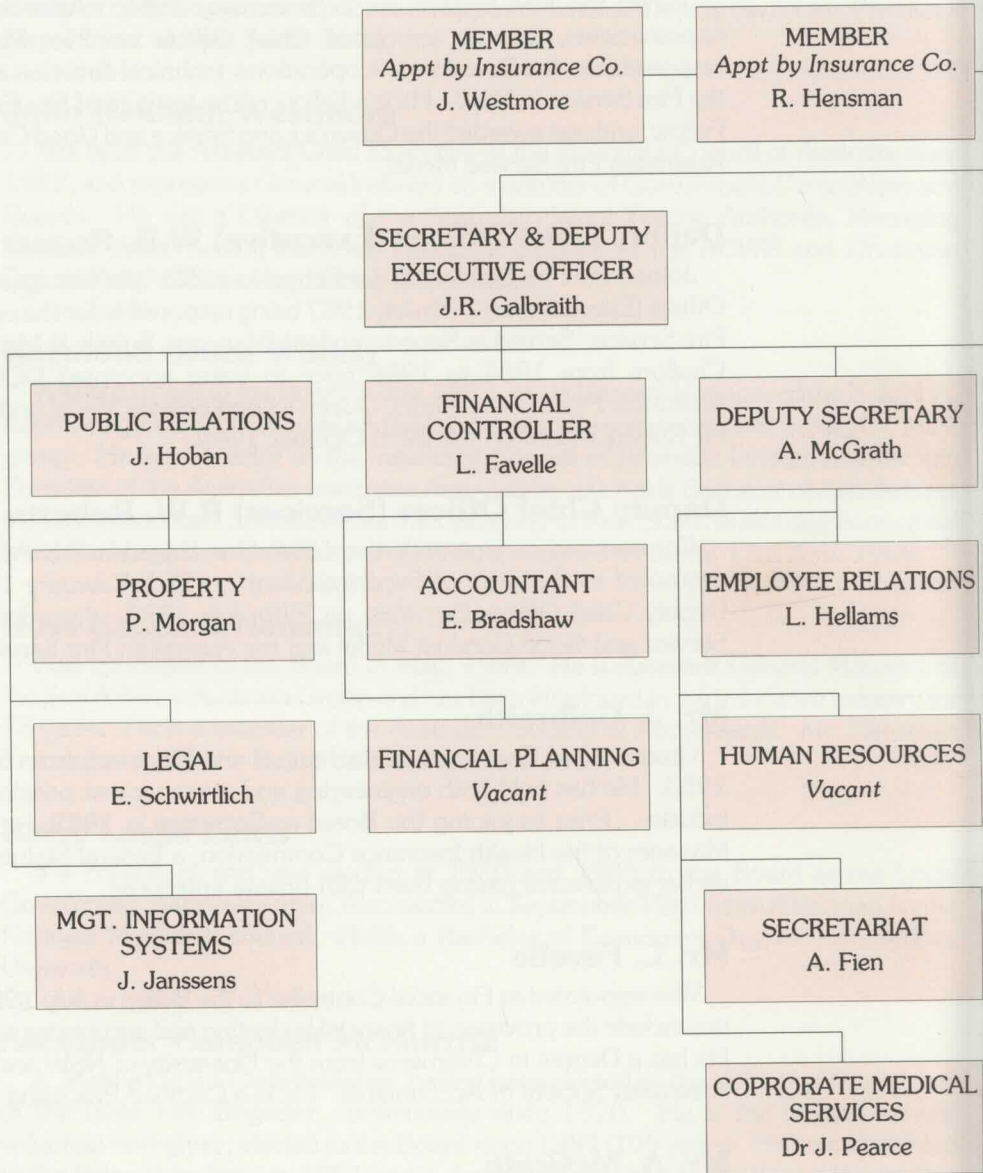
MEMBER
Appt by Insurance Co.
J. Westmore

MEMBER
Appt by Insurance Co.
R. Hensman

SECRETARY & DEPUTY EXECUTIVE OFFICER
J.R. Galbraith

PUBLIC RELATIONS
J. Hoban

FINANCIAL CONTROLLER
L. Favelle

DEPUTY SECRETARY
A. McGrath

PROPERTY
P. Morgan

ACCOUNTANT
E. Bradshaw

EMPLOYEE RELATIONS
L. Hellams

LEGAL
E. Schwirtlich

FINANCIAL PLANNING
Vacant

HUMAN RESOURCES
Vacant

MGT. INFORMATION SYSTEMS
J. Janssens

SECRETARIAT
A. Fien

COPRORATE MEDICAL SERVICES
Dr J. Pearce